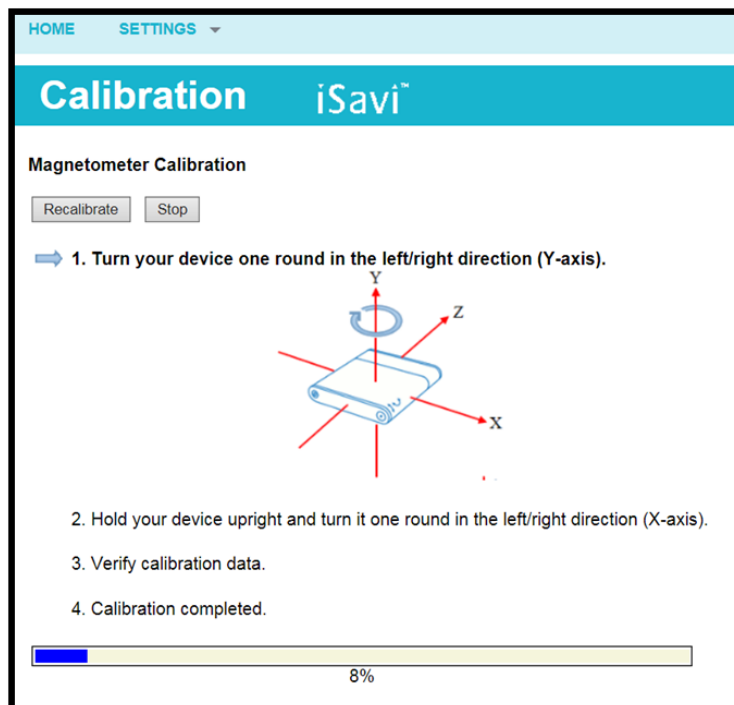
HOME SETTINGS

Calibration iSavi™

Magnetometer Calibration

Recalibrate Stop

1. Turn your device one round in the left/right direction (Y-axis).

Y

Z

X

2. Hold your device upright and turn it one round in the left/right direction (X-axis).

3. Verify calibration data.

4. Calibration completed.

8%